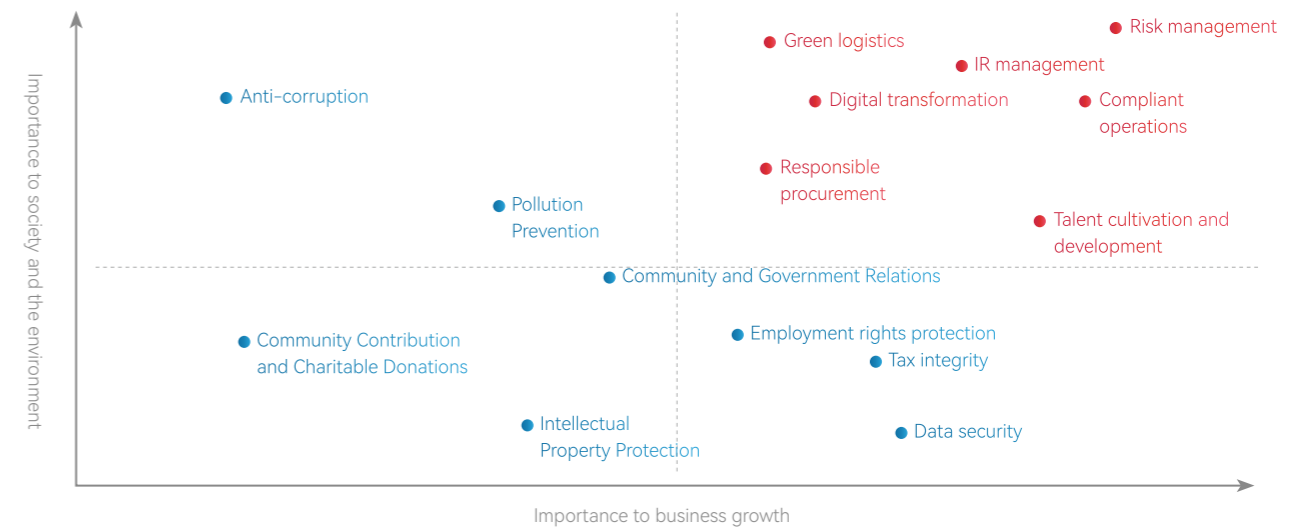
Importance to society and the environment

Risk management
Green logistics
IR management
Anti-corruption
Digital transformation
Compliant operations
Responsible procurement
Pollution Prevention
Talent cultivation and development
Community and Government Relations
Community Contribution and Charitable Donations
Employment rights protection
Tax integrity
Intellectual Property Protection
Data security

Importance to business growth